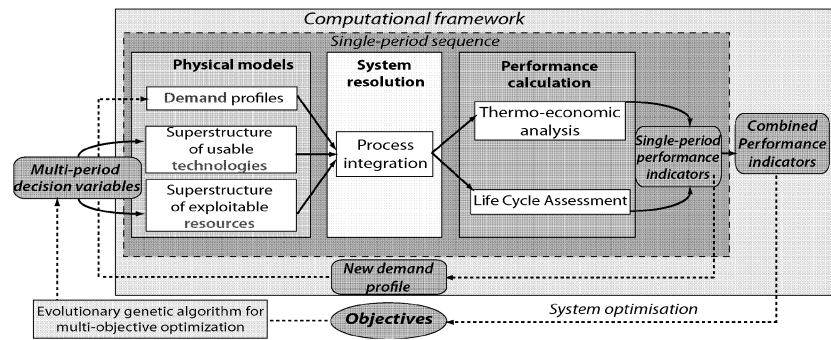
Computational framework

Single-period sequence

Physical models

Demand profiles

Superstructure of usable technologies

Superstructure of exploitable resources

System resolution

Process integration

Performance calculation

Thermo-economic analysis

Life Cycle Assessment

Single-period performance indicators

Combined Performance indicators

Multi-period decision variables

New demand profile

System optimisation

Evolutionary genetic algorithm for multi-objective optimization

Objectives